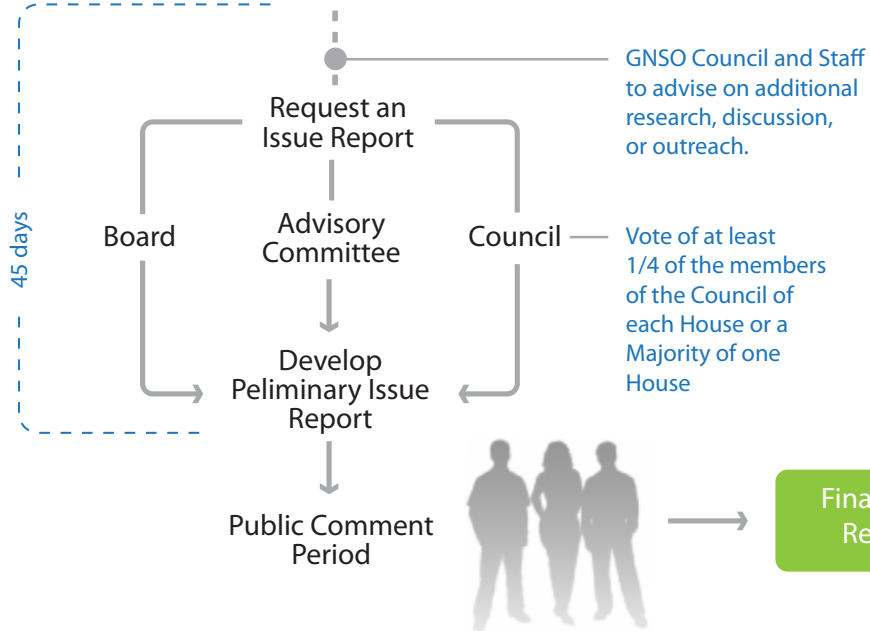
45 days

Request an Issue Report

GNSO Council and Staff to advise on additional research, discussion, or outreach.

Board

Advisory Committee

Council

Vote of at least 1/4 of the members of the Council of each House or a Majority of one House

Develop Peliminary Issue Report

Public Comment Period

Fina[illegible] Re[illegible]